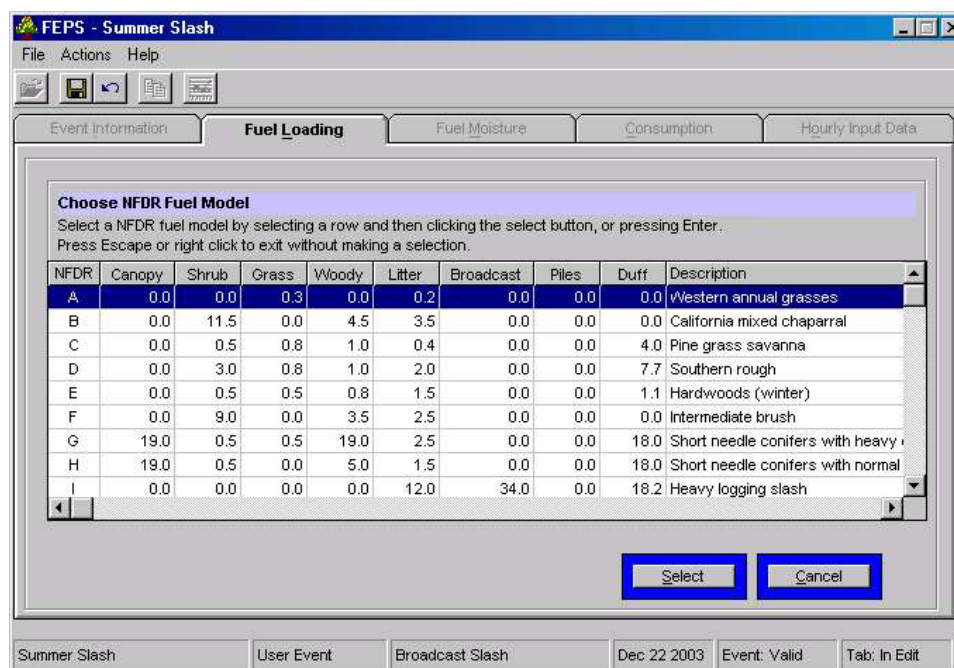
FEPS - Summer Slash

File Actions Help

Event Information | Fuel Loading | Fuel Moisture | Consumption | Hourly Input Data

Choose NFDR Fuel Model

Select a NFDR fuel model by selecting a row and then clicking the select button, or pressing Enter.
Press Escape or right click to exit without making a selection.

| NFDR | Canopy | Shrub | Grass | Woody | Litter | Broadcast | Piles | Duff | Description |
|---|---|---|---|---|---|---|---|---|---|
| A | 0.0 | 0.0 | 0.3 | 0.0 | 0.2 | 0.0 | 0.0 | 0.0 | Western annual grasses |
| B | 0.0 | 11.5 | 0.0 | 4.5 | 3.5 | 0.0 | 0.0 | 0.0 | California mixed chaparral |
| C | 0.0 | 0.5 | 0.8 | 1.0 | 0.4 | 0.0 | 0.0 | 4.0 | Pine grass savanna |
| D | 0.0 | 3.0 | 0.8 | 1.0 | 2.0 | 0.0 | 0.0 | 7.7 | Southern rough |
| E | 0.0 | 0.5 | 0.5 | 0.8 | 1.5 | 0.0 | 0.0 | 1.1 | Hardwoods (winter) |
| F | 0.0 | 9.0 | 0.0 | 3.5 | 2.5 | 0.0 | 0.0 | 0.0 | Intermediate brush |
| G | 19.0 | 0.5 | 0.5 | 19.0 | 2.5 | 0.0 | 0.0 | 18.0 | Short needle conifers with heavy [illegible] |
| H | 19.0 | 0.5 | 0.0 | 5.0 | 1.5 | 0.0 | 0.0 | 18.0 | Short needle conifers with normal |
| I | 0.0 | 0.0 | 0.0 | 0.0 | 12.0 | 34.0 | 0.0 | 18.2 | Heavy logging slash |

Select | Cancel

Summer Slash | User Event | Broadcast Slash | Dec 22 2003 | Event: Valid | Tab: In Edit